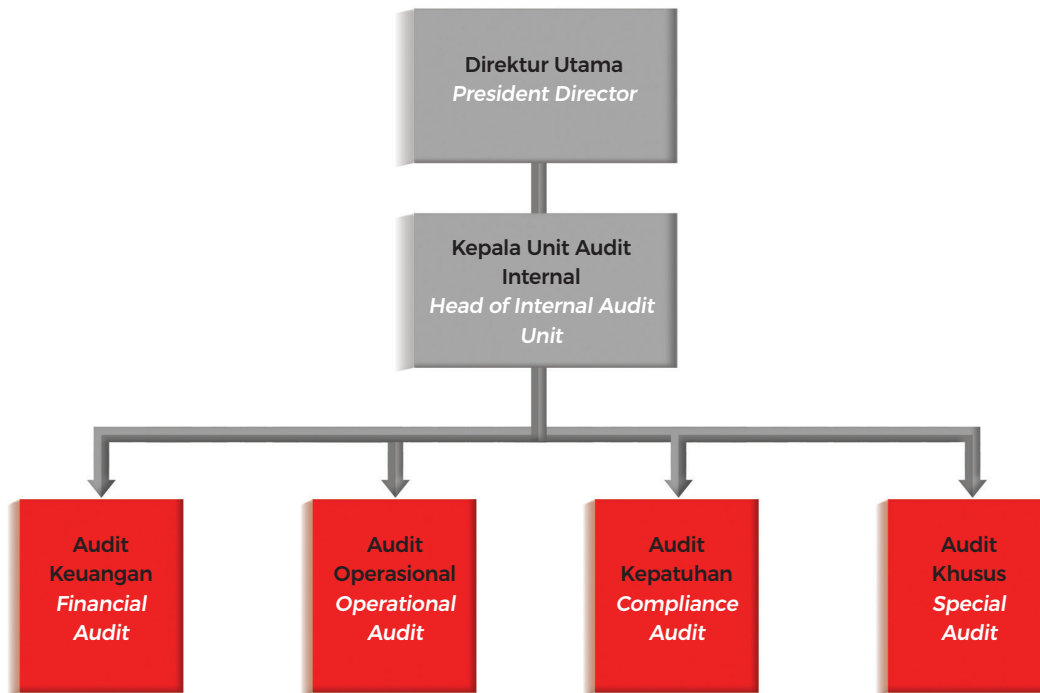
Direktur Utama
*President Director*

Kepala Unit Audit Internal
*Head of Internal Audit Unit*

Audit Keuangan
*Financial Audit*

Audit Operasional
*Operational Audit*

Audit Kepatuhan
*Compliance Audit*

Audit Khusus
*Special Audit*